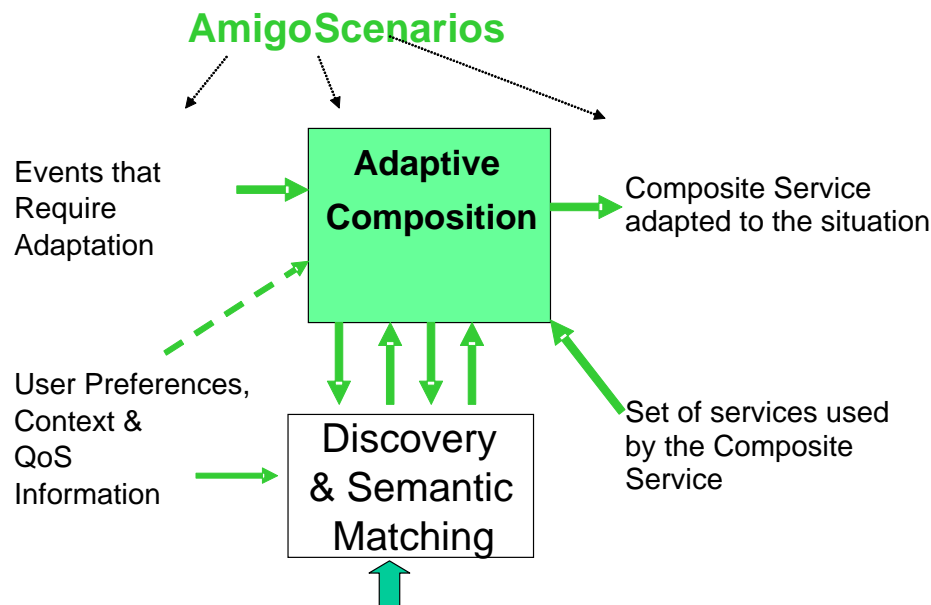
AmigoScenarios

Events that Require Adaptation

Adaptive Composition

Composite Service adapted to the situation

User Preferences, Context & QoS Information

Discovery & Semantic Matching

Set of services used by the Composite Service